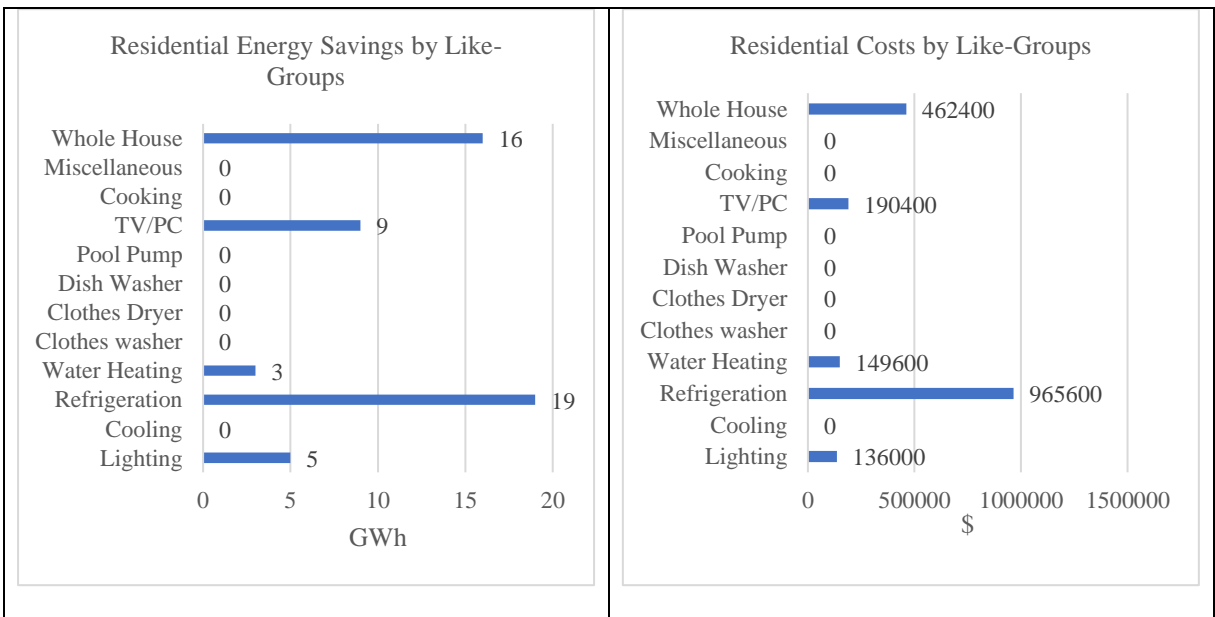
Residential Energy Savings by Like-Groups

Whole House 16
Miscellaneous 0
Cooking 0
TV/PC 9
Pool Pump 0
Dish Washer 0
Clothes Dryer 0
Clothes washer 0
Water Heating 3
Refrigeration 19
Cooling 0
Lighting 5

0 5 10 15 20
GWh

Residential Costs by Like-Groups

Whole House 462400
Miscellaneous 0
Cooking 0
TV/PC 190400
Pool Pump 0
Dish Washer 0
Clothes Dryer 0
Clothes washer 0
Water Heating 149600
Refrigeration 965600
Cooling 0
Lighting 136000

0 500000 1000000 1500000
$